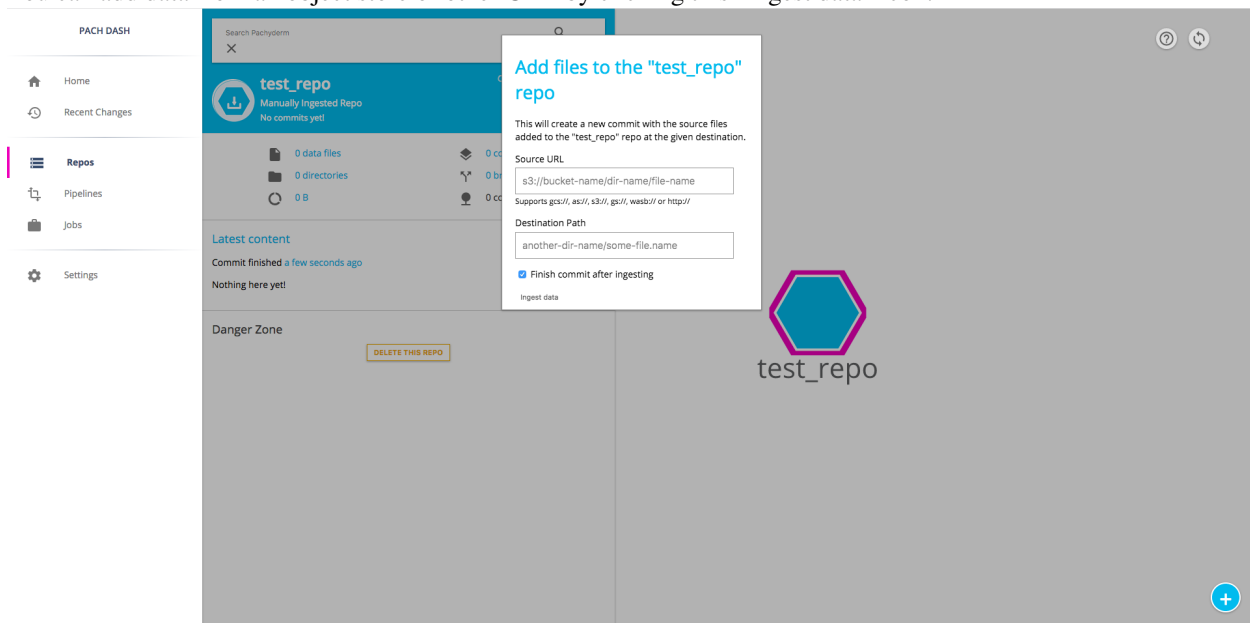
PACH DASH

Home
Recent Changes

Repos
Pipelines
Jobs

Settings

Search Pachyderm
×

test_repo
Manually Ingested Repo
No commits yet!

0 data files
0 directories
0 B
0 c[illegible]
0 br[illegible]
0 c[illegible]

Latest content
Commit finished a few seconds ago
Nothing here yet!

Danger Zone
DELETE THIS REPO

Add files to the "test_repo" repo

This will create a new commit with the source files added to the "test_repo" repo at the given destination.

Source URL
s3://bucket-name/dir-name/file-name
Supports gcs://, as://, s3://, gs://, wasb:// or http://

Destination Path
another-dir-name/some-file.name

Finish commit after ingesting

Ingest data

test_repo